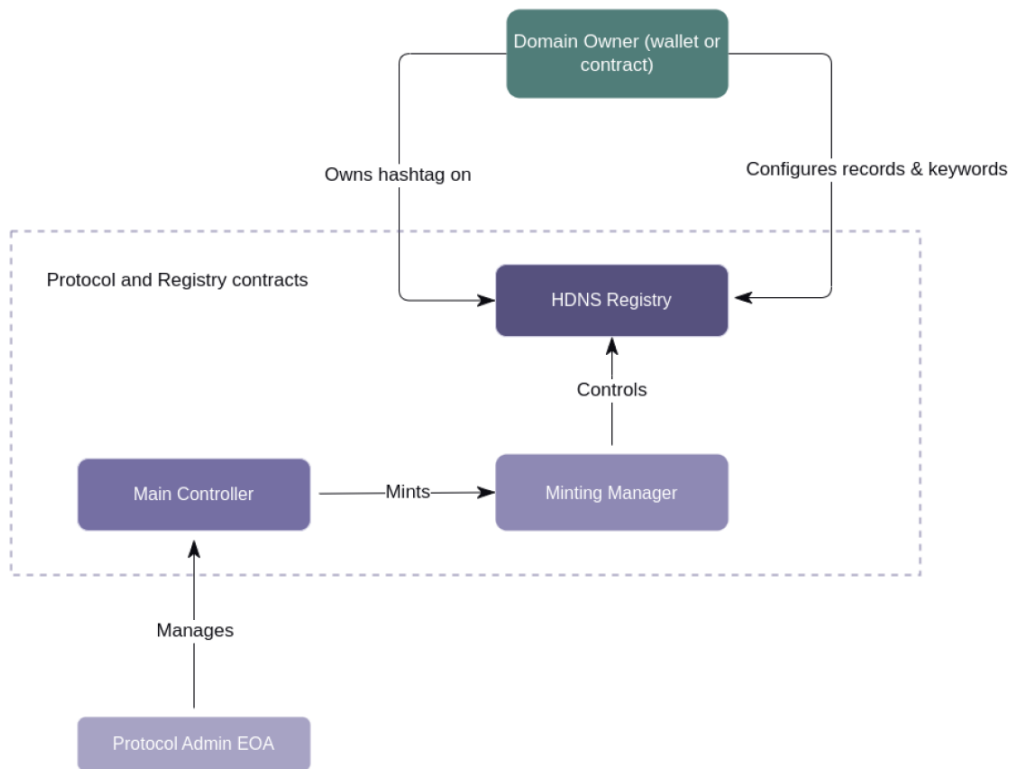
Domain Owner (wallet or contract)

Owns hashtag on

Configures records & keywords

Protocol and Registry contracts

HDNS Registry

Controls

Main Controller

Mints

Minting Manager

Manages

Protocol Admin EOA